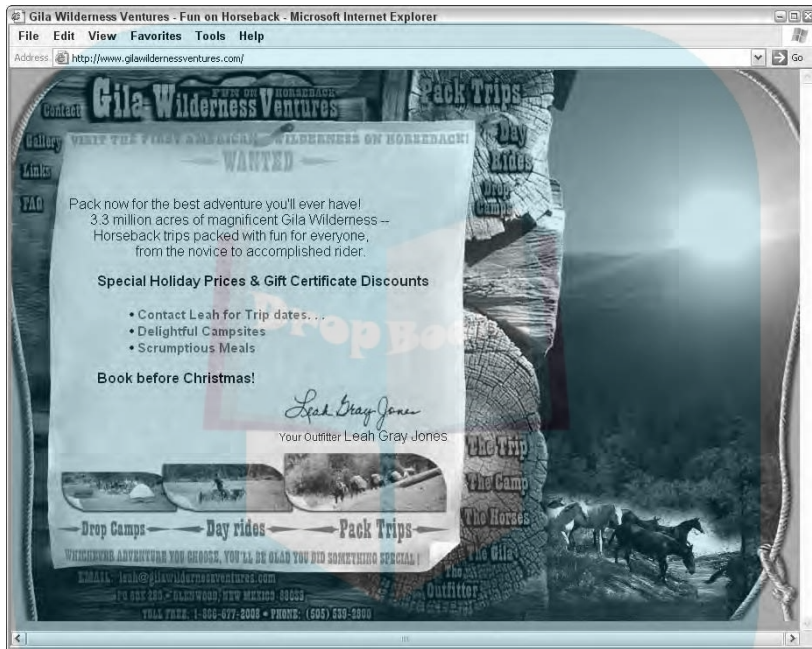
Gila Wilderness Ventures - Fun on Horseback - Microsoft Internet Explorer

File Edit View Favorites Tools Help

Address http://www.gilawildernessventures.com/

Go

Contact

Gila Wilderness Ventures

FUN ON HORSEBACK

Gallery

Links

FAQ

Pack Trips

Day Rides

Drop Camps

VISIT THE FIRST AMERICAN WILDERNESS ON HORSEBACK!

WANTED

Pack now for the best adventure you'll ever have!
3.3 million acres of magnificent Gila Wilderness --
Horseback trips packed with fun for everyone,
from the novice to accomplished rider.

Special Holiday Prices & Gift Certificate Discounts

• Contact Leah for Trip dates. . .
• Delightful Campsites
• Scrumptious Meals

Book before Christmas!

Leah Gray Jones

Your Outfitter Leah Gray Jones

Drop Boo

The Trip

The Camp

The Horses

The Gila

The Outfitter

Drop Camps Day rides Pack Trips

WHICHEVER ADVENTURE YOU CHOOSE, YOU'LL BE GLAD YOU DID SOMETHING SPECIAL!

EMAIL: leah@gilawildernessventures.com

PO BOX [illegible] • GLENWOOD, NEW MEXICO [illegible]

TOLL FREE: 1-866-677-2008 • PHONE: (505) 539-2800